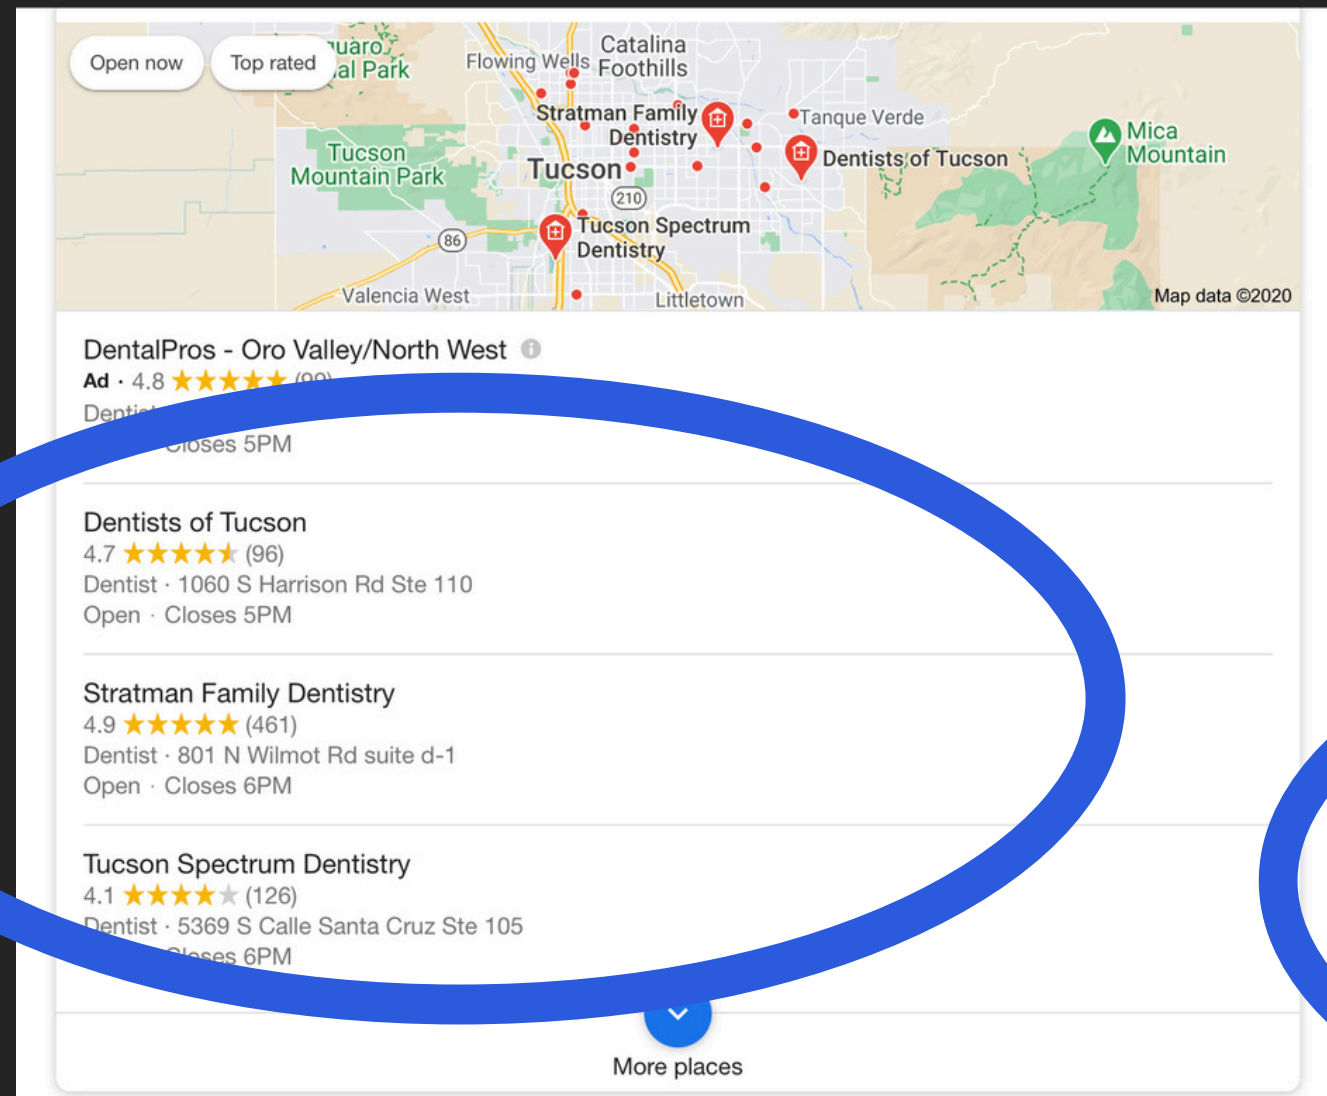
Open now
Top rated
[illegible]uaro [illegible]al Park
Flowing Wells
Catalina Foothills
Stratman Family Dentistry
Tanque Verde
Tucson Mountain Park
Tucson
Dentists of Tucson
Mica Mountain
210
86
Tucson Spectrum Dentistry
Valencia West
Littletown
Map data ©2020

DentalPros - Oro Valley/North West
Ad · 4.8 ★★★★★ (90)
Denti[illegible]
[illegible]loses 5PM

Dentists of Tucson
4.7 ★★★★★ (96)
Dentist · 1060 S Harrison Rd Ste 110
Open · Closes 5PM

Stratman Family Dentistry
4.9 ★★★★★ (461)
Dentist · 801 N Wilmot Rd suite d-1
Open · Closes 6PM

Tucson Spectrum Dentistry
4.1 ★★★★★ (126)
Dentist · 5369 S Calle Santa Cruz Ste 105
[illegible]loses 6PM

More places